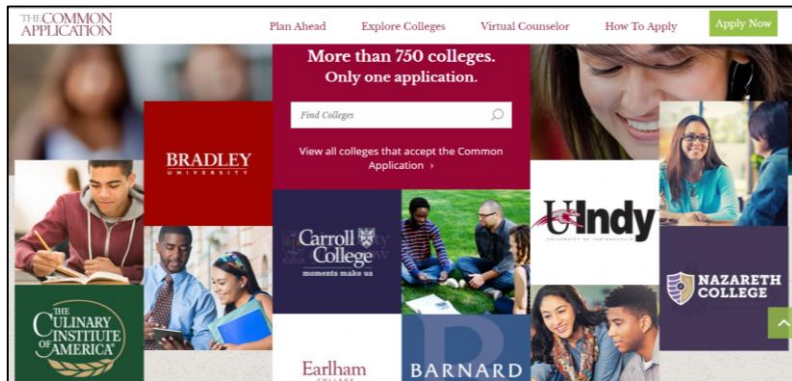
THE COMMON APPLICATION

Plan Ahead Explore Colleges Virtual Counselor How To Apply Apply Now

More than 750 colleges.
Only one application.

Find Colleges

View all colleges that accept the Common Application ›

BRADLEY UNIVERSITY

Carroll College moments make us

UIndy UNIVERSITY OF INDIANAPOLIS

NAZARETH COLLEGE

THE CULINARY INSTITUTE OF AMERICA

Earlham COLLEGE

BARNARD